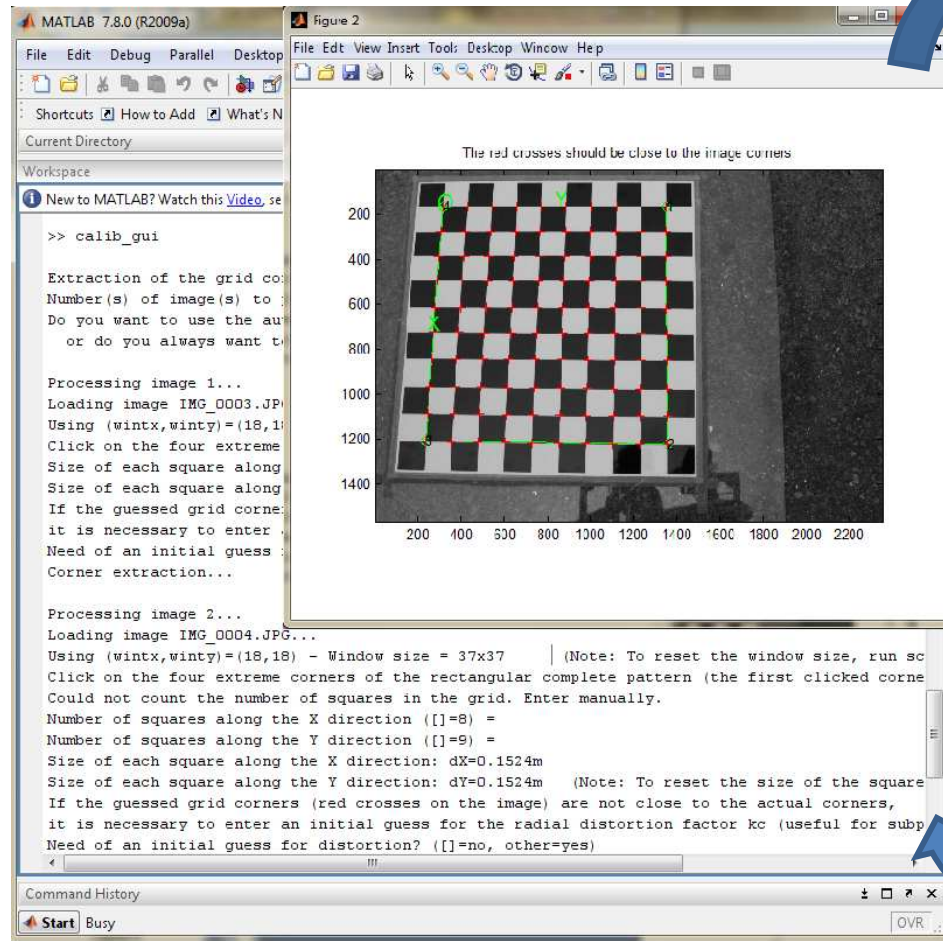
MATLAB 7.8.0 (R2009a)
File Edit Debug Parallel Desktop
Shortcuts How to Add What's N
Current Directory
Workspace
New to MATLAB? Watch this Video, se

Figure 2
File Edit View Insert Tools Desktop Window Help

The red crosses should be close to the image corners
200
400
600
800
1000
1200
1400
200 400 600 800 1000 1200 1400 1600 1800 2000 2200
O
Y
X

>> calib_gui

Extraction of the grid co
Number(s) of image(s) to
Do you want to use the au
or do you always want t

Processing image 1...
Loading image IMG_0003.JP
Using (wintx,winty)=(18,1
Click on the four extreme
Size of each square along
Size of each square along
If the guessed grid corne
it is necessary to enter
Need of an initial guess
Corner extraction...

Processing image 2...
Loading image IMG_0004.JPG...
Using (wintx,winty)=(18,18) - Window size = 37x37 | (Note: To reset the window size, run sc
Click on the four extreme corners of the rectangular complete pattern (the first clicked corne
Could not count the number of squares in the grid. Enter manually.
Number of squares along the X direction ([]=8) =
Number of squares along the Y direction ([]=9) =
Size of each square along the X direction: dX=0.1524m
Size of each square along the Y direction: dY=0.1524m (Note: To reset the size of the square
If the guessed grid corners (red crosses on the image) are not close to the actual corners,
it is necessary to enter an initial guess for the radial distortion factor kc (useful for subp
Need of an initial guess for distortion? ([]=no, other=yes)
Command History
Start Busy
OVR